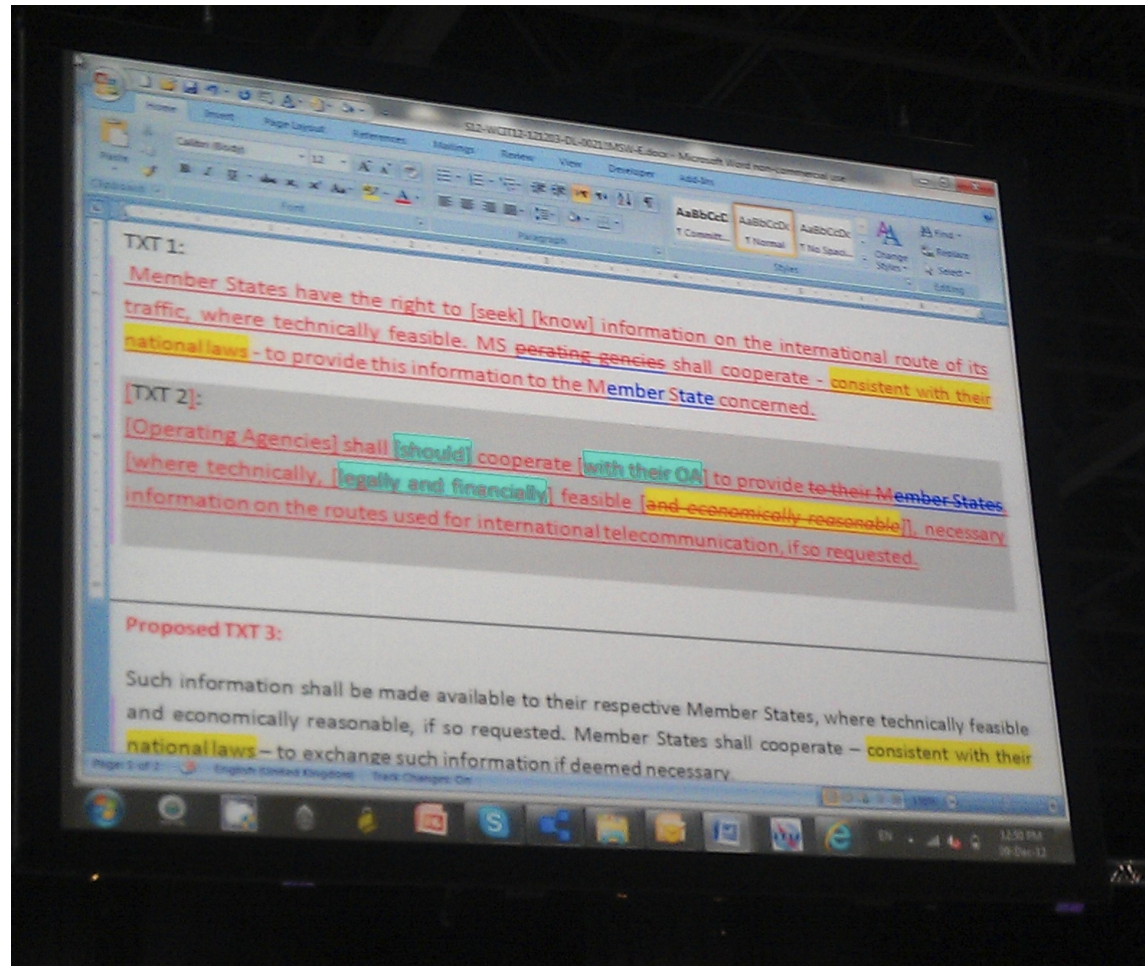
Home Insert Page Layout References Mailings Review View Developer Add-Ins

S12-WCIT12-121203-DL-0021!MSW-E.docx - Microsoft Word non-commercial use

Paste Clipboard Calibri (Body) 12 Font Paragraph

AaBbCcD ¶ Committ... AaBbCcDc ¶ Normal AaBbCcDc ¶ No Spaci... Change Styles Styles Find Replace Select Editing

TXT 1:

Member States have the right to [seek] [know] information on the international route of its traffic, where technically feasible. MS perating gencies shall cooperate - consistent with their national laws - to provide this information to the Member State concerned.

[TXT 2]:

[Operating Agencies] shall [should] cooperate [with their OA] to provide to their Member States [where technically, [legally and financially] feasible [and economically reasonable]], necessary information on the routes used for international telecommunication, if so requested.

Proposed TXT 3:

Such information shall be made available to their respective Member States, where technically feasible and economically reasonable, if so requested. Member States shall cooperate – consistent with their national laws – to exchange such information if deemed necessary.

Page: 1 of 2 English (United Kingdom) Track Changes: On

EN 12:50 PM 09-Dec-12